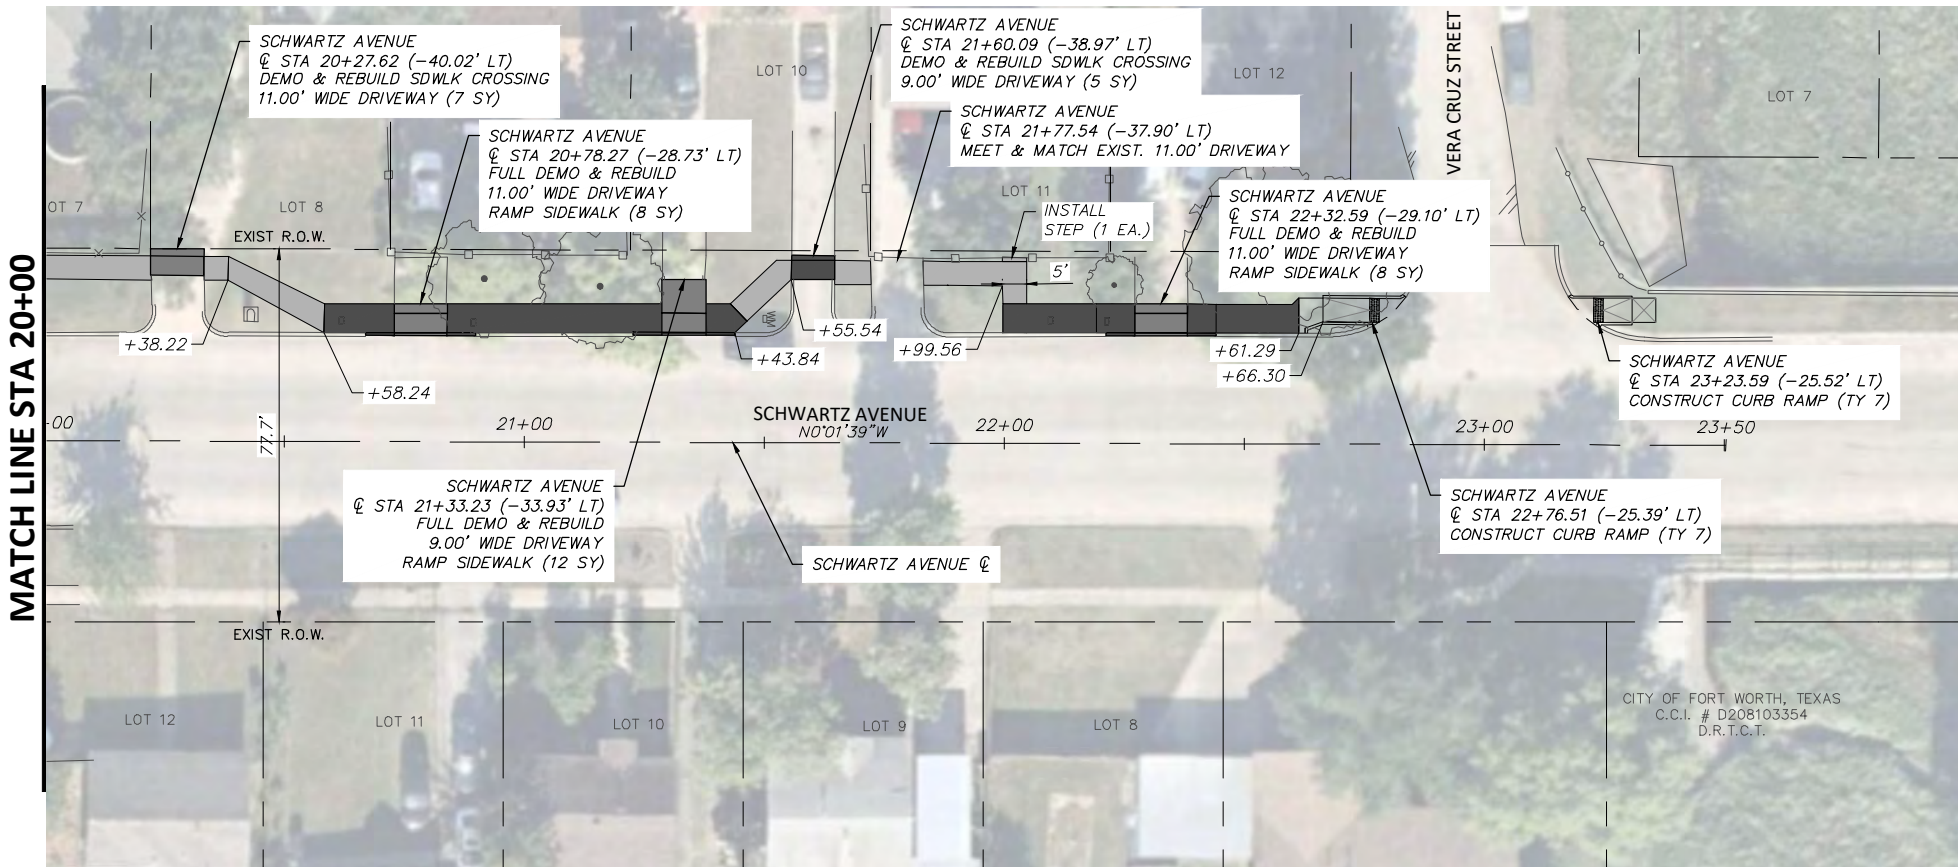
MATCH LINE STA 20+00

SCHWARTZ AVENUE
℄ STA 20+27.62 (−40.02' LT)
DEMO & REBUILD SDWLK CROSSING
11.00' WIDE DRIVEWAY (7 SY)

LOT 10

SCHWARTZ AVENUE
℄ STA 21+60.09 (−38.97' LT)
DEMO & REBUILD SDWLK CROSSING
9.00' WIDE DRIVEWAY (5 SY)

LOT 12

VERA CRUZ STREET

LOT 7

SCHWARTZ AVENUE
℄ STA 21+77.54 (−37.90' LT)
MEET & MATCH EXIST. 11.00' DRIVEWAY

SCHWARTZ AVENUE
℄ STA 20+78.27 (−28.73' LT)
FULL DEMO & REBUILD
11.00' WIDE DRIVEWAY
RAMP SIDEWALK (8 SY)

LOT 11

INSTALL
STEP (1 EA.)

SCHWARTZ AVENUE
℄ STA 22+32.59 (−29.10' LT)
FULL DEMO & REBUILD
11.00' WIDE DRIVEWAY
RAMP SIDEWALK (8 SY)

OT 7

LOT 8

EXIST R.O.W.

5'

+55.54

+38.22

+43.84

+99.56

+61.29

+66.30

+58.24

SCHWARTZ AVENUE
℄ STA 23+23.59 (−25.52' LT)
CONSTRUCT CURB RAMP (TY 7)

00

21+00

SCHWARTZ AVENUE
N0°01'39"W

22+00

23+00

23+50

77.7'

SCHWARTZ AVENUE
℄ STA 21+33.23 (−33.93' LT)
FULL DEMO & REBUILD
9.00' WIDE DRIVEWAY
RAMP SIDEWALK (12 SY)

SCHWARTZ AVENUE ℄

SCHWARTZ AVENUE
℄ STA 22+76.51 (−25.39' LT)
CONSTRUCT CURB RAMP (TY 7)

EXIST R.O.W.

LOT 12

LOT 11

LOT 10

LOT 9

LOT 8

CITY OF FORT WORTH, TEXAS
C.C.I. # D208103354
D.R.T.C.T.